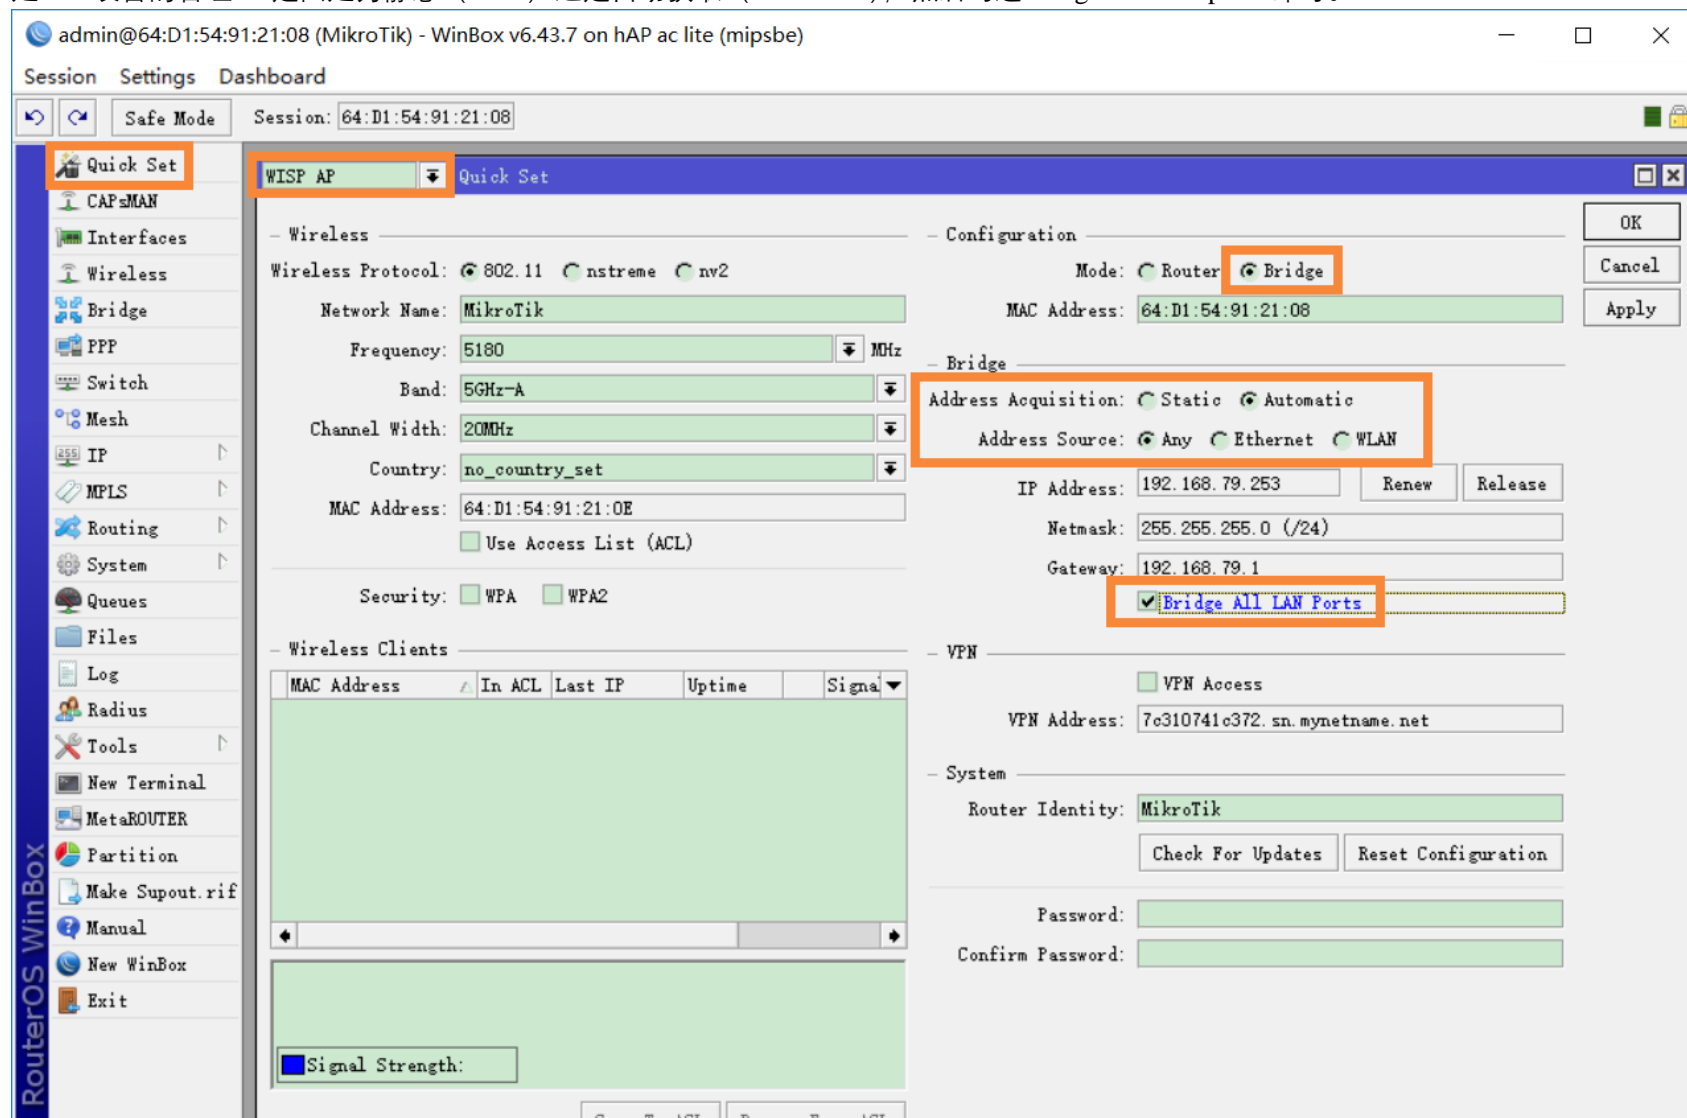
admin@64:D1:54:91:21:08 (MikroTik) - WinBox v6.43.7 on hAP ac lite (mipsbe)

Session Settings Dashboard

Safe Mode Session: 64:D1:54:91:21:08

Quick Set
CAPsMAN
Interfaces
Wireless
Bridge
PPP
Switch
Mesh
IP
MPLS
Routing
System
Queues
Files
Log
Radius
Tools
New Terminal
MetaROUTER
Partition
Make Supout.rif
Manual
New WinBox
Exit

RouterOS WinBox

WISP AP Quick Set

Wireless
Wireless Protocol: 802.11 nstreme nv2
Network Name: MikroTik
Frequency: 5180 MHz
Band: 5GHz-A
Channel Width: 20MHz
Country: no_country_set
MAC Address: 64:D1:54:91:21:0E
Use Access List (ACL)
Security: WPA WPA2

Wireless Clients

| MAC Address | In ACL | Last IP | Uptime | Signa |
|---|---|---|---|---|

Signal Strength:

Configuration
Mode: Router Bridge
MAC Address: 64:D1:54:91:21:08

Bridge
Address Acquisition: Static Automatic
Address Source: Any Ethernet WLAN
IP Address: 192.168.79.253 Renew Release
Netmask: 255.255.255.0 (/24)
Gateway: 192.168.79.1
Bridge All LAN Ports

VPN
VPN Access
VPN Address: 7c310741c372.sn.mynetname.net

System
Router Identity: MikroTik
Check For Updates Reset Configuration
Password:
Confirm Password:

OK
Cancel
Apply